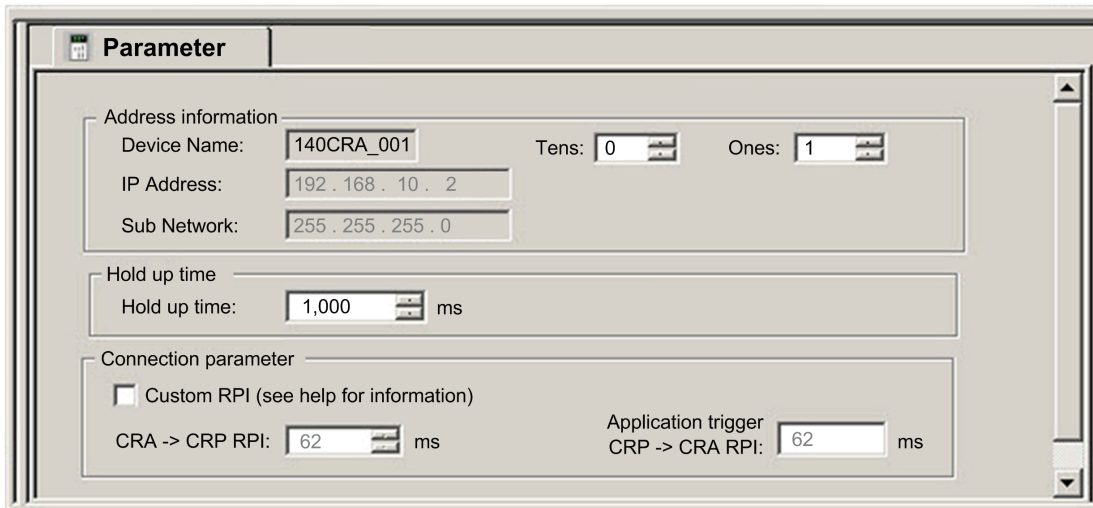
Parameter

Address information
Device Name: 140CRA_001
Tens: 0
Ones: 1
IP Address: 192 . 168 . 10 . 2
Sub Network: 255 . 255 . 255 . 0

Hold up time
Hold up time: 1,000 ms

Connection parameter
Custom RPI (see help for information)
CRA -> CRP RPI: 62 ms
Application trigger CRP -> CRA RPI: 62 ms